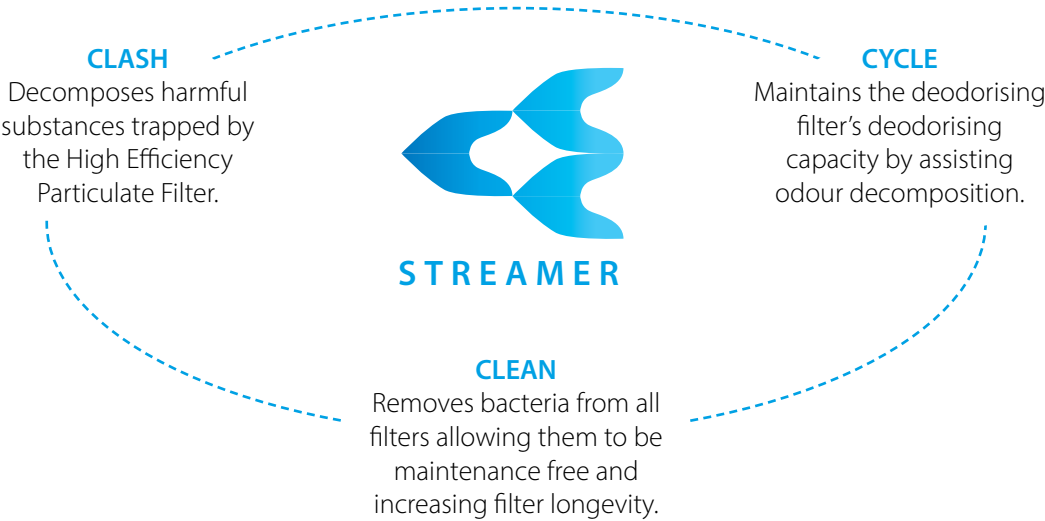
CLASH
Decomposes harmful substances trapped by the High Efficiency Particulate Filter.

CYCLE
Maintains the deodorising filter's deodorising capacity by assisting odour decomposition.

STREAMER

CLEAN
Removes bacteria from all filters allowing them to be maintenance free and increasing filter longevity.